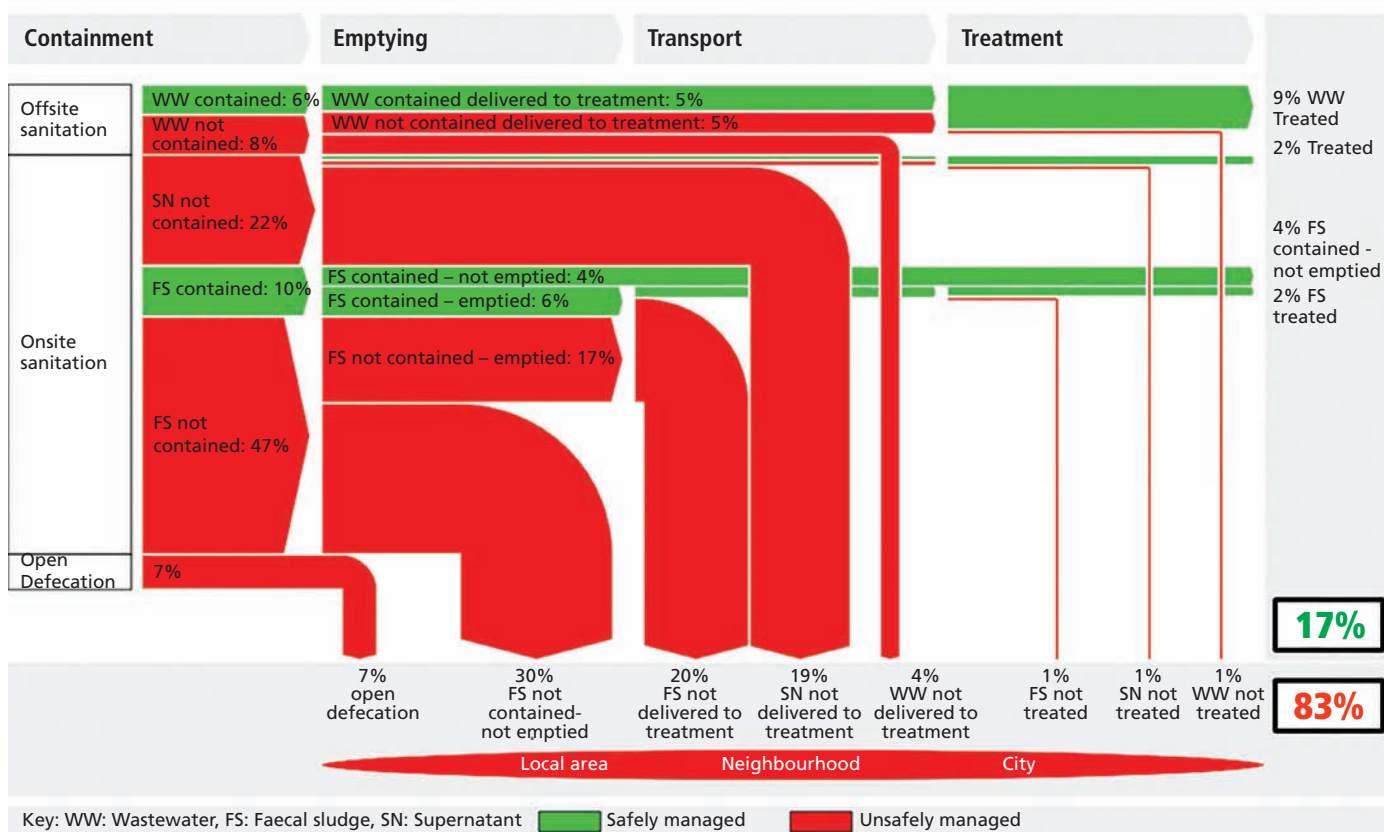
Containment

Emptying

Transport

Treatment

Offsite sanitation

WW contained: 6%

WW contained delivered to treatment: 5%

WW not contained: 8%

WW not contained delivered to treatment: 5%

9% WW Treated

2% Treated

SN not contained: 22%

4% FS contained - not emptied

Onsite sanitation

FS contained: 10%

FS contained – not emptied: 4%

FS contained – emptied: 6%

2% FS treated

FS not contained – emptied: 17%

FS not contained: 47%

Open Defecation

7%

17%

7% open defecation

30% FS not contained-not emptied

20% FS not delivered to treatment

19% SN not delivered to treatment

4% WW not delivered to treatment

1% FS not treated

1% SN not treated

1% WW not treated

83%

Local area

Neighbourhood

City

Key: WW: Wastewater, FS: Faecal sludge, SN: Supernatant

Safely managed

Unsafely managed